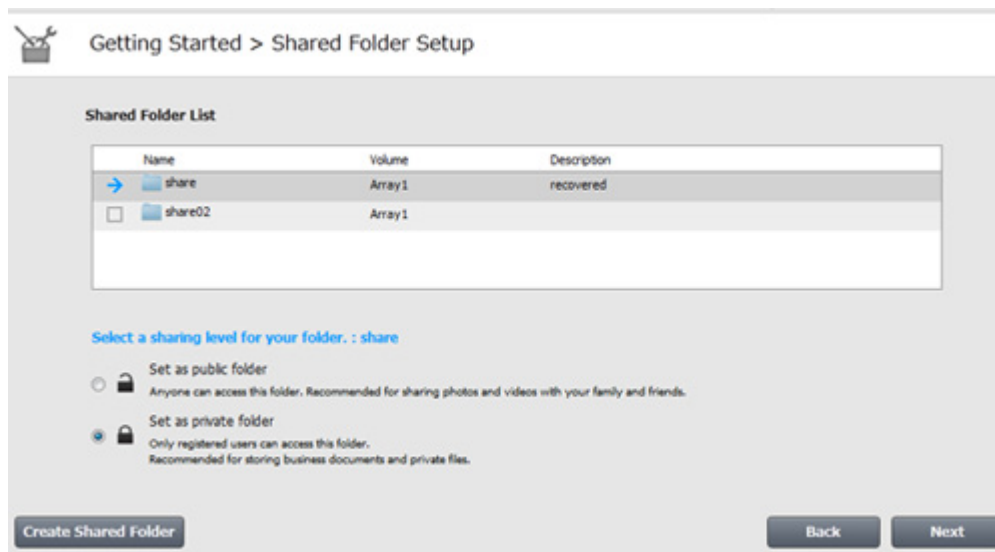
Getting Started > Shared Folder Setup

Shared Folder List

| Name | Volume | Description |
|---|---|---|
| share | Array1 | recovered |
| share02 | Array1 | |

Select a sharing level for your folder. : share

Set as public folder
Anyone can access this folder. Recommended for sharing photos and videos with your family and friends.

Set as private folder
Only registered users can access this folder.
Recommended for storing business documents and private files.

Create Shared Folder

Back

Next